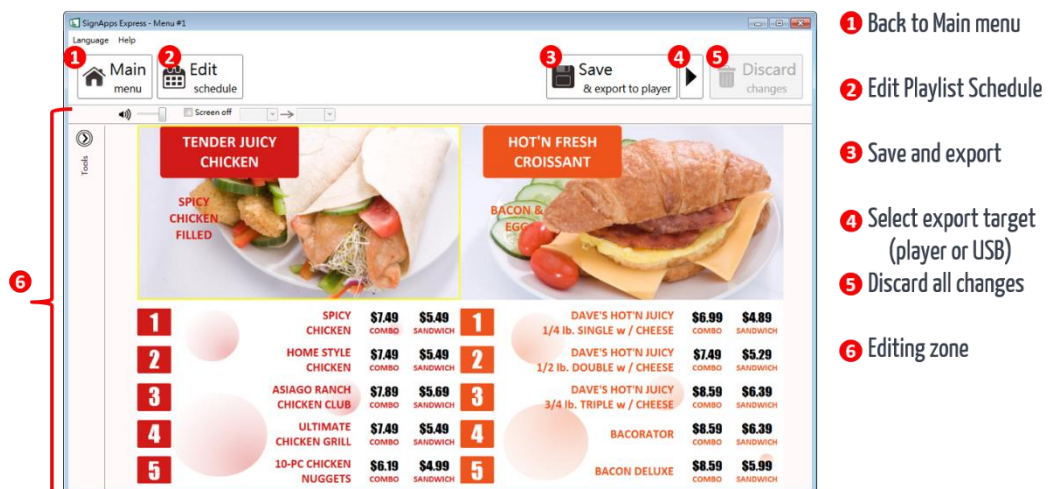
SignApps Express - Menu #1

Language Help

1 Main menu

2 Edit schedule

3 Save & export to player

4

5 Discard changes

Screen off

Tools

TENDER JUICY CHICKEN

SPICY CHICKEN FILLED

HOT'N FRESH CROISSANT

BACON & EGG

| | | | |
|---|---|---|---|
| 1 | SPICY CHICKEN | \$7.49 COMBO | \$5.49 SANDWICH |
| 2 | HOME STYLE CHICKEN | \$7.49 COMBO | \$5.49 SANDWICH |
| 3 | ASIAGO RANCH CHICKEN CLUB | \$7.89 COMBO | \$5.69 SANDWICH |
| 4 | ULTIMATE CHICKEN GRILL | \$7.49 COMBO | \$5.49 SANDWICH |
| 5 | 10-PC CHICKEN NUGGETS | \$6.19 COMBO | \$4.99 SANDWICH |

| | | | |
|---|---|---|---|
| 1 | DAVE'S HOT'N JUICY 1/4 lb. SINGLE w / CHEESE | \$6.99 COMBO | \$4.89 SANDWICH |
| 2 | DAVE'S HOT'N JUICY 1/2 lb. DOUBLE w / CHEESE | \$7.49 COMBO | \$5.29 SANDWICH |
| 3 | DAVE'S HOT'N JUICY 3/4 lb. TRIPLE w / CHEESE | \$8.59 COMBO | \$6.39 SANDWICH |
| 4 | BACORATOR | \$8.59 COMBO | \$6.39 SANDWICH |
| 5 | BACON DELUXE | \$8.59 COMBO | \$5.99 SANDWICH |

6

1 Back to Main menu

2 Edit Playlist Schedule

3 Save and export

4 Select export target (player or USB)

5 Discard all changes

6 Editing zone